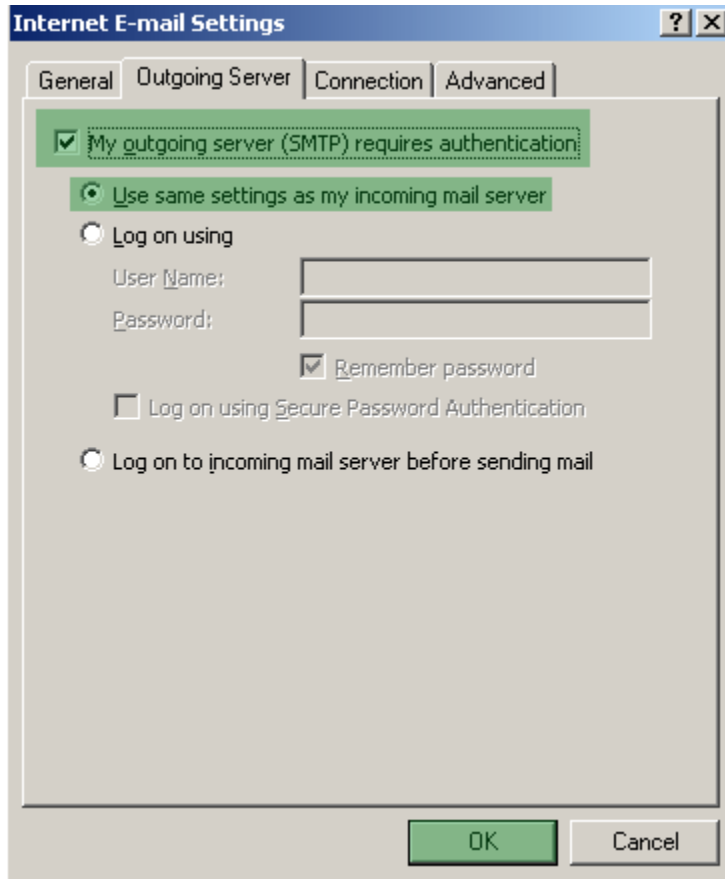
Internet E-mail Settings

?

X

General

Outgoing Server

Connection

Advanced

My outgoing server (SMTP) requires authentication

Use same settings as my incoming mail server

Log on using

User Name:

Password:

Remember password

Log on using Secure Password Authentication

Log on to incoming mail server before sending mail

OK

Cancel